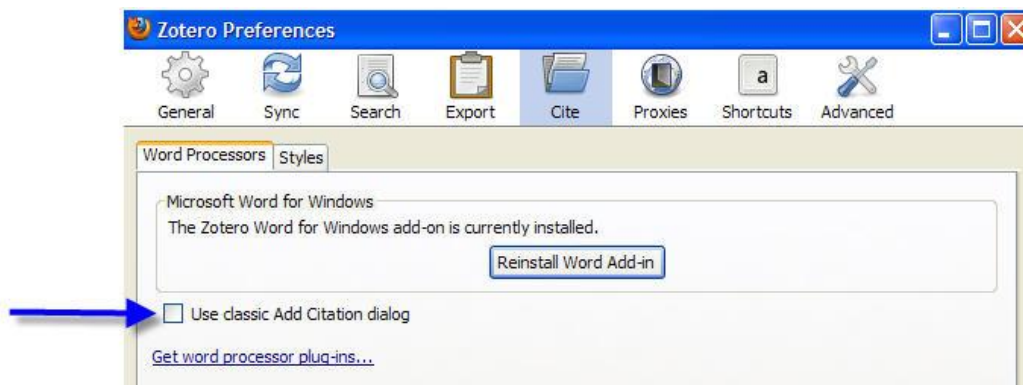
Zotero Preferences

General Sync Search Export Cite Proxies a Shortcuts Advanced

Word Processors Styles

Microsoft Word for Windows

The Zotero Word for Windows add-on is currently installed.

Reinstall Word Add-in

Use classic Add Citation dialog

Get word processor plug-ins...